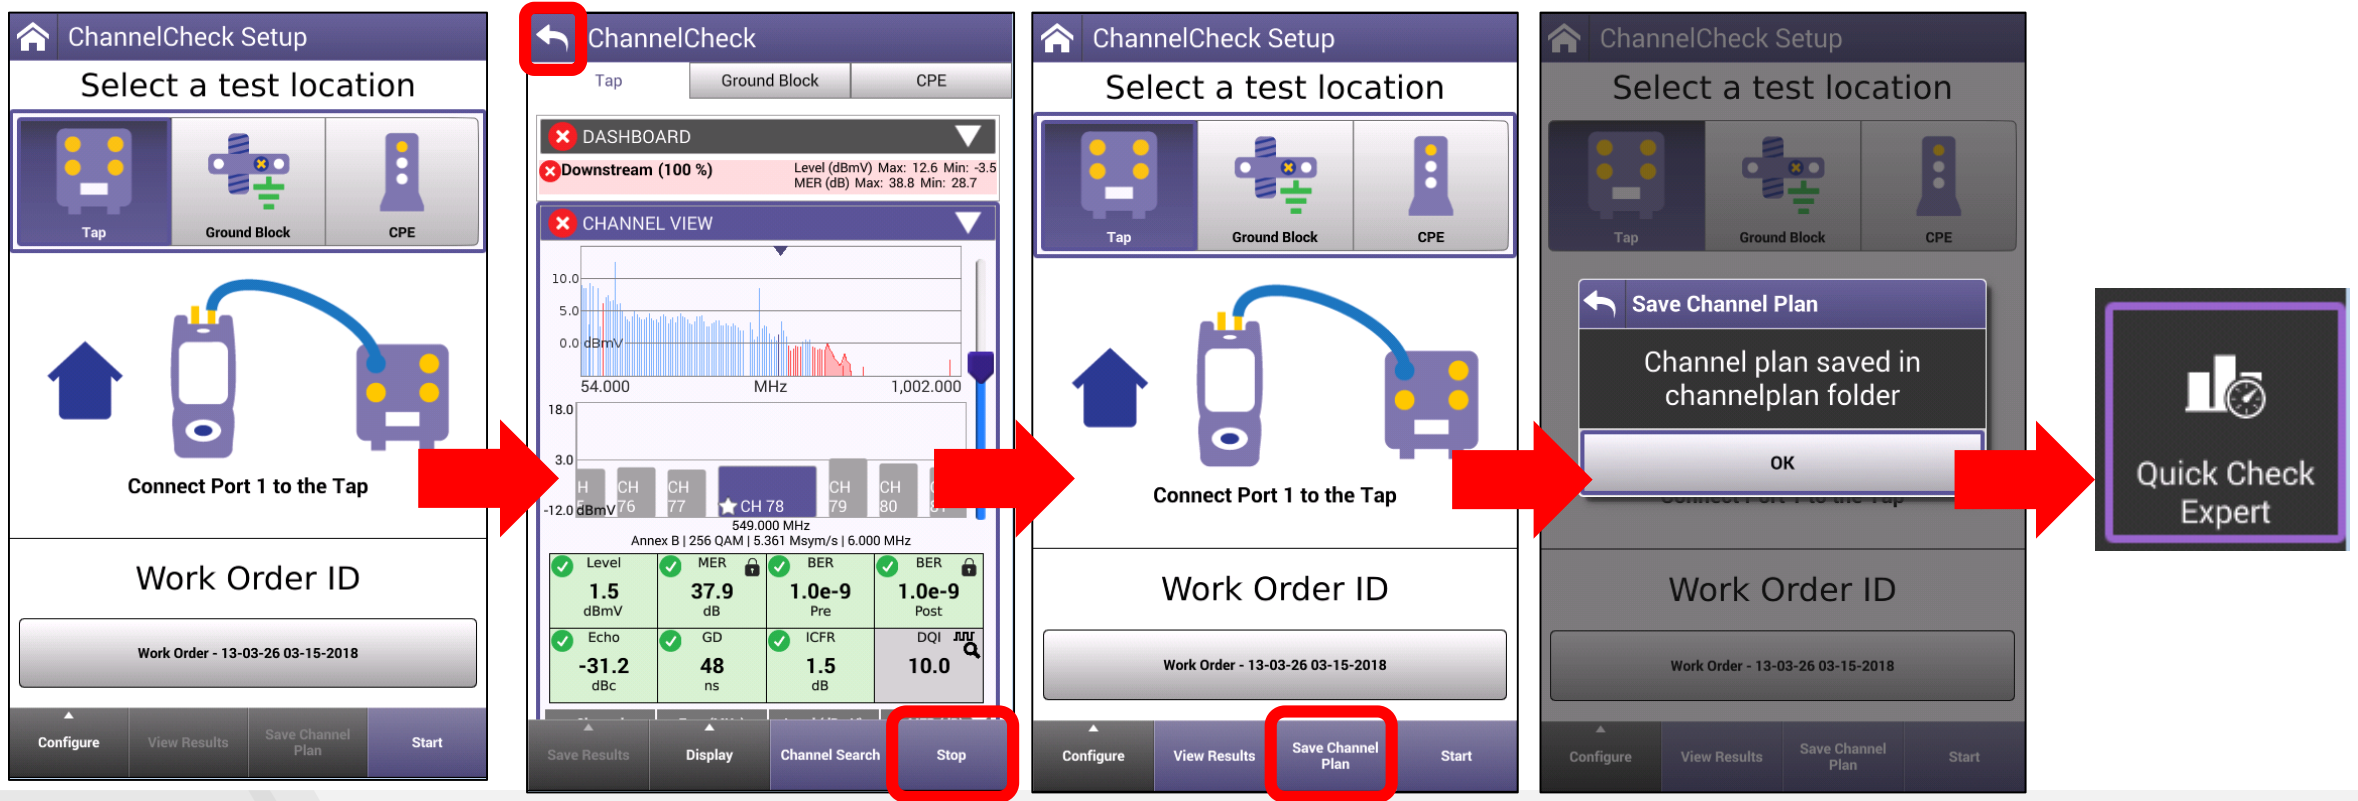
ChannelCheck Setup

Select a test location

Tap | Ground Block | CPE

Connect Port 1 to the Tap

Work Order ID

Work Order - 13-03-26 03-15-2018

Configure | View Results | Save Channel Plan | Start

ChannelCheck

Tap | Ground Block | CPE

DASHBOARD

Downstream (100 %) Level (dBmV) Max: 12.6 Min: -3.5 MER (dB) Max: 38.8 Min: 28.7

CHANNEL VIEW

10.0
5.0
0.0 dBmV
54.000 MHz 1,002.000

18.0
3.0
-12.0 dBmV
H | CH 76 | CH 77 | CH 78 | CH 79 | CH 80

549.000 MHz
Annex B | 256 QAM | 5.361 Msym/s | 6.000 MHz

| Level | MER | BER | BER |
|---|---|---|---|
| 1.5 dBmV | 37.9 dB | 1.0e-9 Pre | 1.0e-9 Post |
| Echo | GD | ICFR | DQI |
| -31.2 dBc | 48 ns | 1.5 dB | 10.0 |

Save Results | Display | Channel Search | Stop

ChannelCheck Setup

Select a test location

Tap | Ground Block | CPE

Connect Port 1 to the Tap

Work Order ID

Work Order - 13-03-26 03-15-2018

Configure | View Results | Save Channel Plan | Start

ChannelCheck Setup

Select a test location

Tap | Ground Block | CPE

Save Channel Plan

Channel plan saved in channelplan folder

OK

Work Order ID

Work Order - 13-03-26 03-15-2018

Configure | View Results | Save Channel Plan | Start

Quick Check Expert